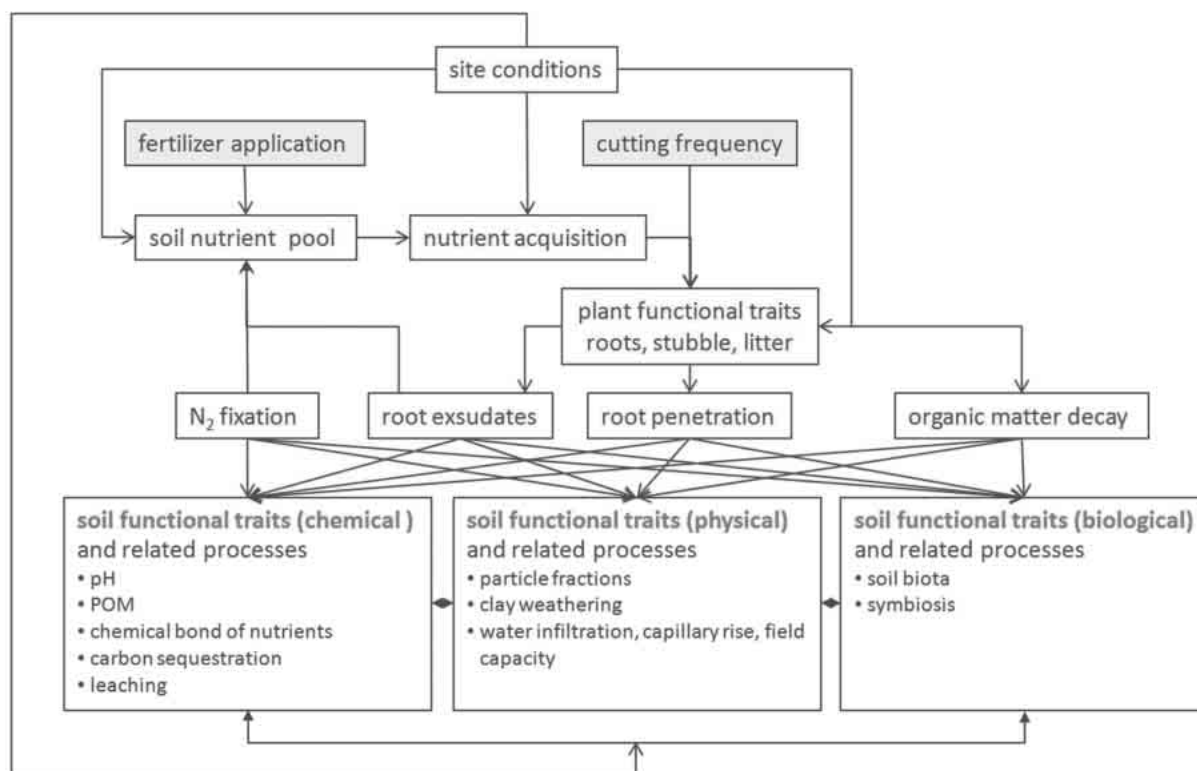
site conditions

fertilizer application

cutting frequency

soil nutrient pool

nutrient acquisition

plant functional traits roots, stubble, litter

$N_2$ fixation

root exsudates

root penetration

organic matter decay

soil functional traits (chemical ) and related processes
• pH
• POM
• chemical bond of nutrients
• carbon sequestration
• leaching

soil functional traits (physical) and related processes
• particle fractions
• clay weathering
• water infiltration, capillary rise, field capacity

soil functional traits (biological) and related processes
• soil biota
• symbiosis